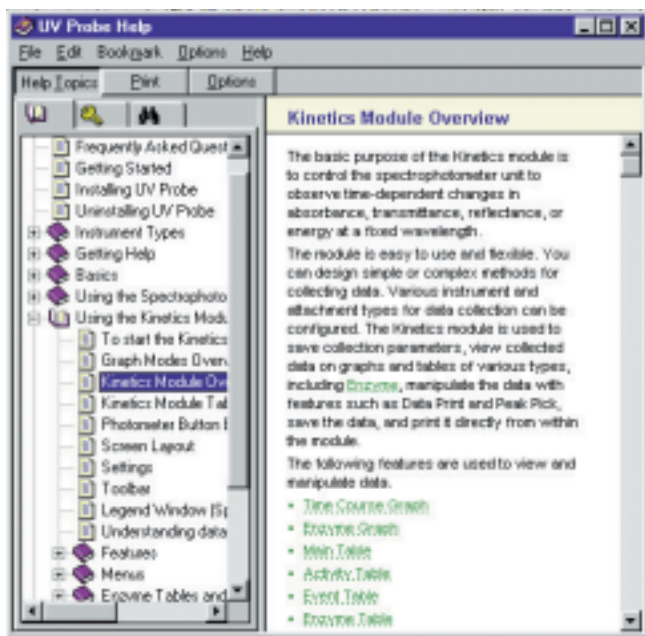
UV Probe Help

File Edit Bookmark Options Help

Help Topics Print Options

Frequently Asked Quest
Getting Started
Installing UV Probe
Uninstalling UV Probe
Instrument Types
Getting Help
Basics
Using the Spectrophoto
Using the Kinetics Modu
To start the Kinetics
Graph Modes Overv
Kinetics Module Ov
Kinetics Module Tab
Photometer Button
Screen Layout
Settings
Toolbar
Legend Window (Sp
Understanding data
Features
Menus
Enzyme Tables and

Kinetics Module Overview

The basic purpose of the Kinetics module is to control the spectrophotometer unit to observe time-dependent changes in absorbance, transmittance, reflectance, or energy at a fixed wavelength.

The module is easy to use and flexible. You can design simple or complex methods for collecting data. Various instrument and attachment types for data collection can be configured. The Kinetics module is used to save collection parameters, view collected data on graphs and tables of various types, including Enzyme, manipulate the data with features such as Data Print and Peak Pick, save the data, and print it directly from within the module.

The following features are used to view and manipulate data.

• Time Course Graph
• Enzyme Graph
• Main Table
• Activity Table
• Event Table
• Enzyme Table